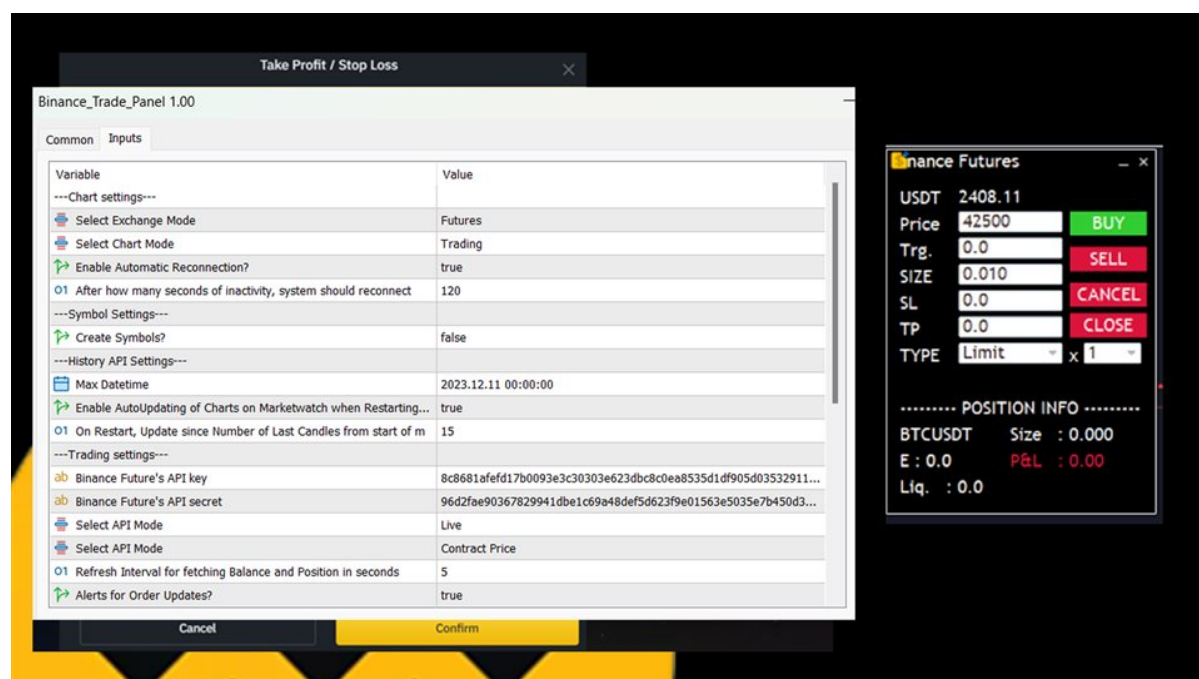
Take Profit / Stop Loss

Binance_Trade_Panel 1.00

Common | Inputs

| Variable | Value |
|---|---|
| ---Chart settings--- | |
| Select Exchange Mode | Futures |
| Select Chart Mode | Trading |
| Enable Automatic Reconnection? | true |
| After how many seconds of inactivity, system should reconnect | 120 |
| ---Symbol Settings--- | |
| Create Symbols? | false |
| ---History API Settings--- | |
| Max Datetime | 2023.12.11 00:00:00 |
| Enable AutoUpdating of Charts on Marketwatch when Restarting... | true |
| On Restart, Update since Number of Last Candles from start of m | 15 |
| ---Trading settings--- | |
| Binance Future's API key | 8c8681afefd17b0093e3c30303e623dbc8c0ea8535d1df905d03532911... |
| Binance Future's API secret | 96d2fae90367829941dbe1c69a48def5d623f9e01563e5035e7b450d3... |
| Select API Mode | Live |
| Select API Mode | Contract Price |
| Refresh Interval for fetching Balance and Position in seconds | 5 |
| Alerts for Order Updates? | true |

Cancel | Confirm

Binance Futures

USDT 2408.11
Price 42500 BUY
Trg. 0.0 SELL
SIZE 0.010 CANCEL
SL 0.0 CLOSE
TP 0.0
TYPE Limit x 1

-------- POSITION INFO --------
BTCUSDT Size : 0.000
E : 0.0 P&L : 0.00
Liq. : 0.0